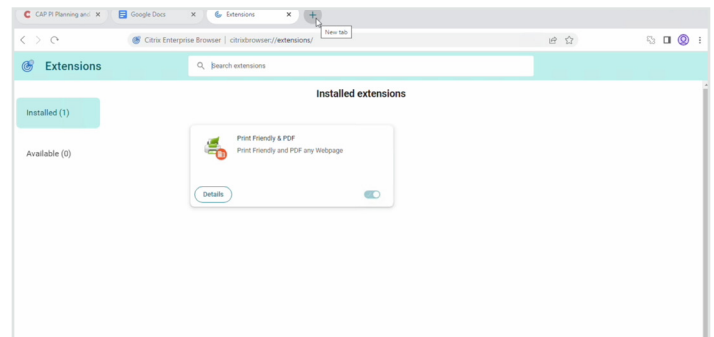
CAP PI Planning and ×
Google Docs ×
Extensions ×
+
New tab
Citrix Enterprise Browser | citrixbrowser://extensions/
Extensions
Search extensions
Installed extensions
Installed (1)
Available (0)
Print Friendly & PDF
Print Friendly and PDF any Webpage
Details